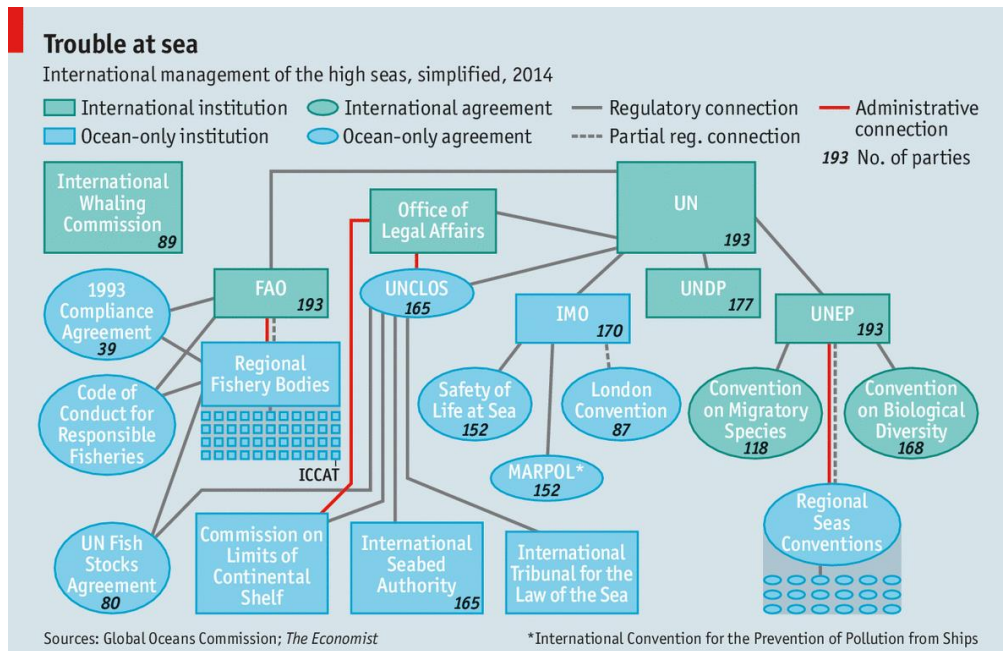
Trouble at sea

International management of the high seas, simplified, 2014

International institution
International agreement
Regulatory connection
Administrative connection
Ocean-only institution
Ocean-only agreement
Partial reg. connection
193 No. of parties

International Whaling Commission 89

Office of Legal Affairs

UN 193

FAO 193

UNCLOS 165

IMO 170

UNDP 177

UNEP 193

1993 Compliance Agreement 39

Regional Fishery Bodies

ICCAT

Code of Conduct for Responsible Fisheries

Safety of Life at Sea 152

London Convention 87

MARPOL* 152

Convention on Migratory Species 118

Convention on Biological Diversity 168

Regional Seas Conventions

UN Fish Stocks Agreement 80

Commission on Limits of Continental Shelf

International Seabed Authority 165

International Tribunal for the Law of the Sea

Sources: Global Oceans Commission; The Economist

*International Convention for the Prevention of Pollution from Ships